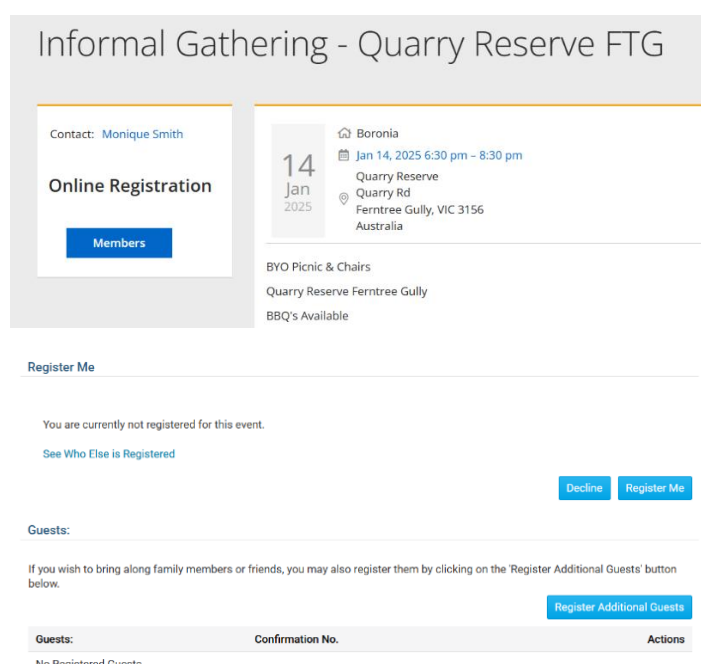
Informal Gathering - Quarry Reserve FTG

Contact: Monique Smith

Online Registration

Members

14
Jan
2025

Boronia

Jan 14, 2025 6:30 pm – 8:30 pm

Quarry Reserve
Quarry Rd
Ferntree Gully, VIC 3156
Australia

BYO Picnic & Chairs

Quarry Reserve Ferntree Gully

BBQ's Available

Register Me

You are currently not registered for this event.

See Who Else is Registered

Decline

Register Me

Guests:

If you wish to bring along family members or friends, you may also register them by clicking on the 'Register Additional Guests' button below.

Register Additional Guests

| Guests: | Confirmation No. | Actions |
|---|---|---|
| No Registered Guests | | |